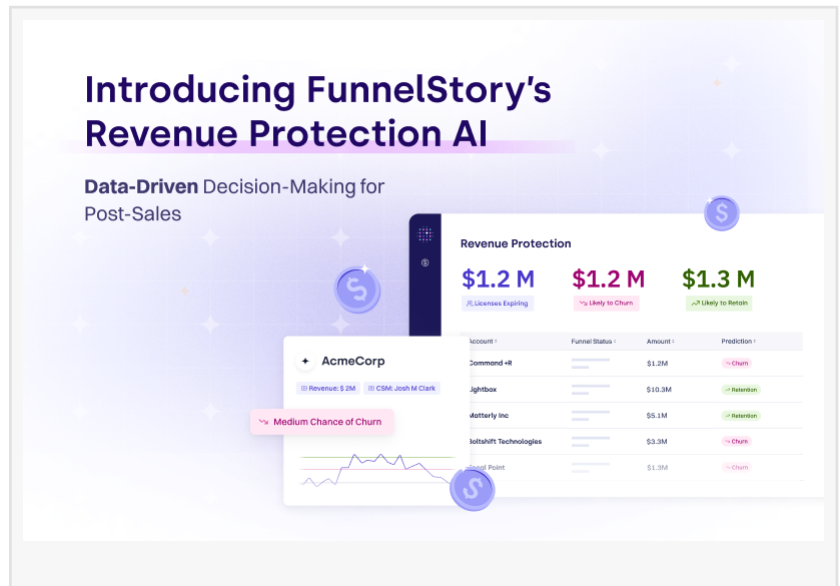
Introducing FunnelStory's Revenue Protection AI

Data-Driven Decision-Making for Post-Sales

Revenue Protection

$1.2 M
Licenses Expiring

$1.2 M
Likely to Churn

$1.3 M
Likely to Retain

| Account | Funnel Status | Amount | Prediction |
|---|---|---|---|
| Command +R | | $1.2M | Churn |
| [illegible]ightbox | | $10.3M | Retention |
| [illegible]atterly Inc | | $5.1M | Retention |
| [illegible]oltshift Technologies | | $3.3M | Churn |
| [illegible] Point | | $1.3M | Churn |

AcmeCorp
Revenue: $ 2M
CSM: Josh M Clark

Medium Chance of Churn